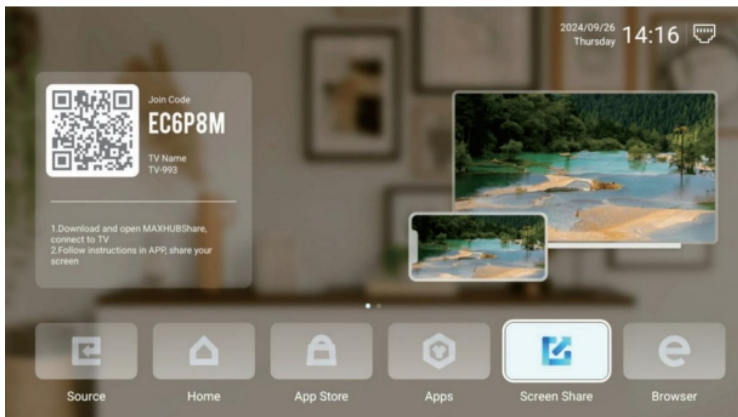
2024/09/26
Thursday 14:16

Join Code
EC6P8M

TV Name
TV-993

1.Download and open MAXHUBShare, connect to TV
2.Follow instructions in APP, share your screen

Source
Home
App Store
Apps
Screen Share
Browser